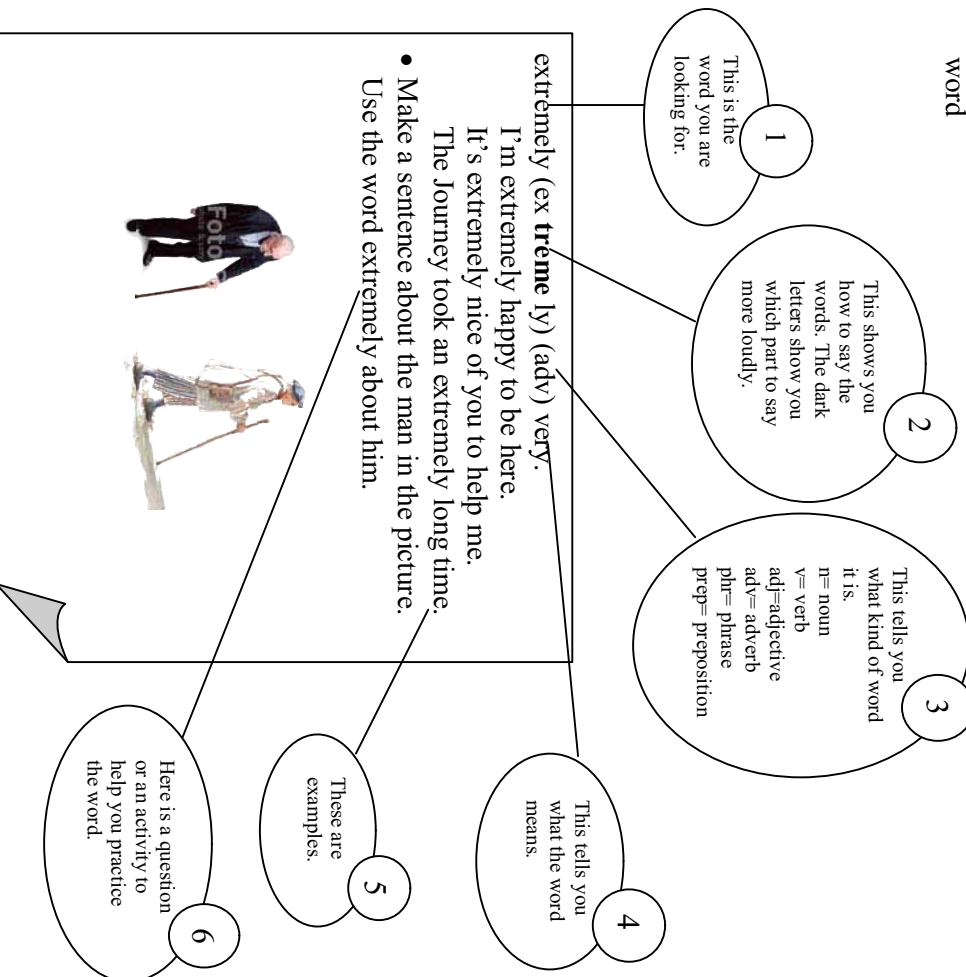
word

1
This is the word you are looking for.

2
This shows you how to say the words. The dark letters show you which part to say more loudly.

3
This tells you what kind of word it is.
n= noun
v= verb
adj=adjective
adv= adverb
phr= phrase
prep= preposition

extremely (ex **treme** ly) (adv) very.
I'm extremely happy to be here.
It's extremely nice of you to help me.
The Journey took an extremely long time.
• Make a sentence about the man in the picture.
Use the word extremely about him.

Foto

4
This tells you what the word means.

5
These are examples.

6
Here is a question or an activity to help you practice the word.